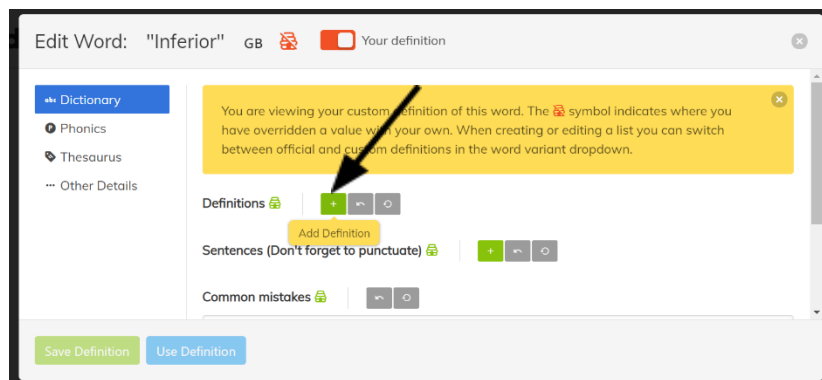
Edit Word: "Inferior" GB Your definition

abc Dictionary
Phonics
Thesaurus
··· Other Details

You are viewing your custom definition of this word. The symbol indicates where you have overridden a value with your own. When creating or editing a list you can switch between official and custom definitions in the word variant dropdown.

Definitions +

Add Definition

Sentences (Don't forget to punctuate) +

Common mistakes

Save Definition Use Definition